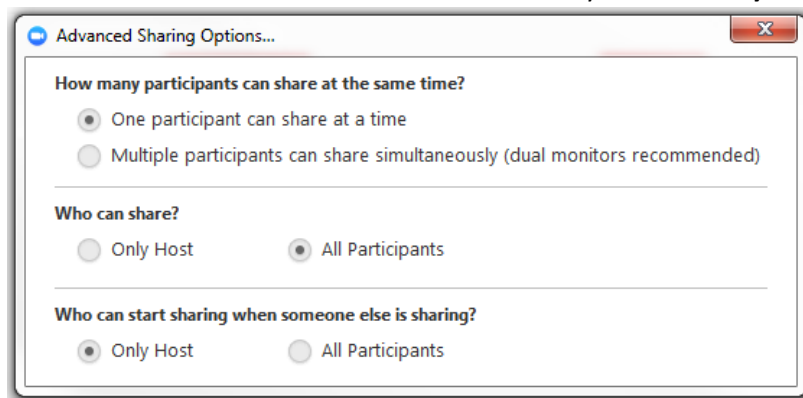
Advanced Sharing Options...

How many participants can share at the same time?

One participant can share at a time

Multiple participants can share simultaneously (dual monitors recommended)

Who can share?

Only Host

All Participants

Who can start sharing when someone else is sharing?

Only Host

All Participants